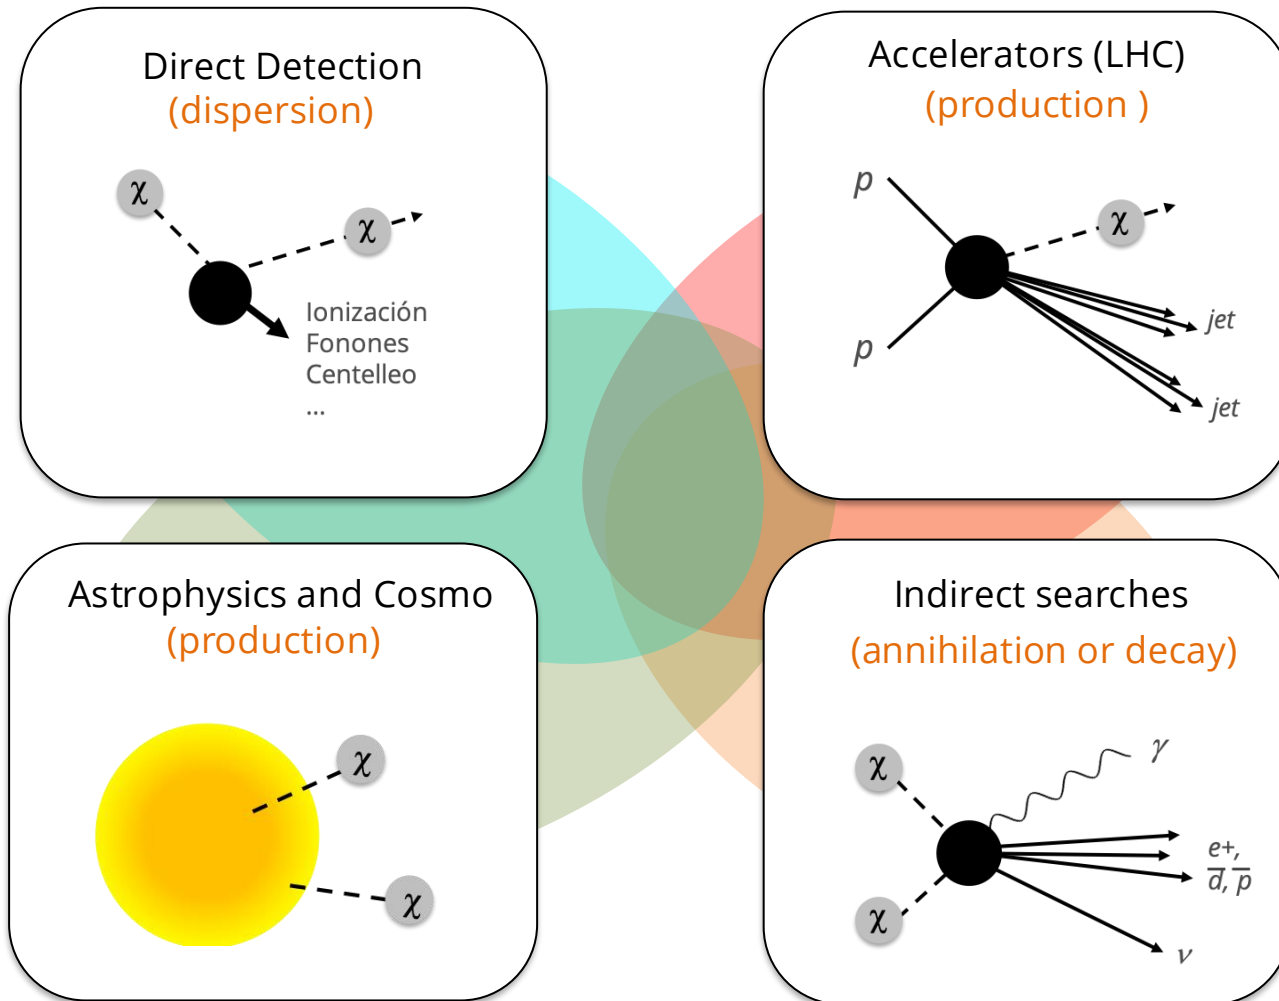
Direct Detection
(dispersion)

$\chi$

$\chi$

Ionización
Fonones
Centelleo
...

Accelerators (LHC)
(production )

$p$

$\chi$

$p$

jet

jet

Astrophysics and Cosmo
(production)

$\chi$

$\chi$

Indirect searches
(annihilation or decay)

$\chi$

$\gamma$

$e+,$
$\overline{d}, \overline{p}$

$\chi$

$\nu$